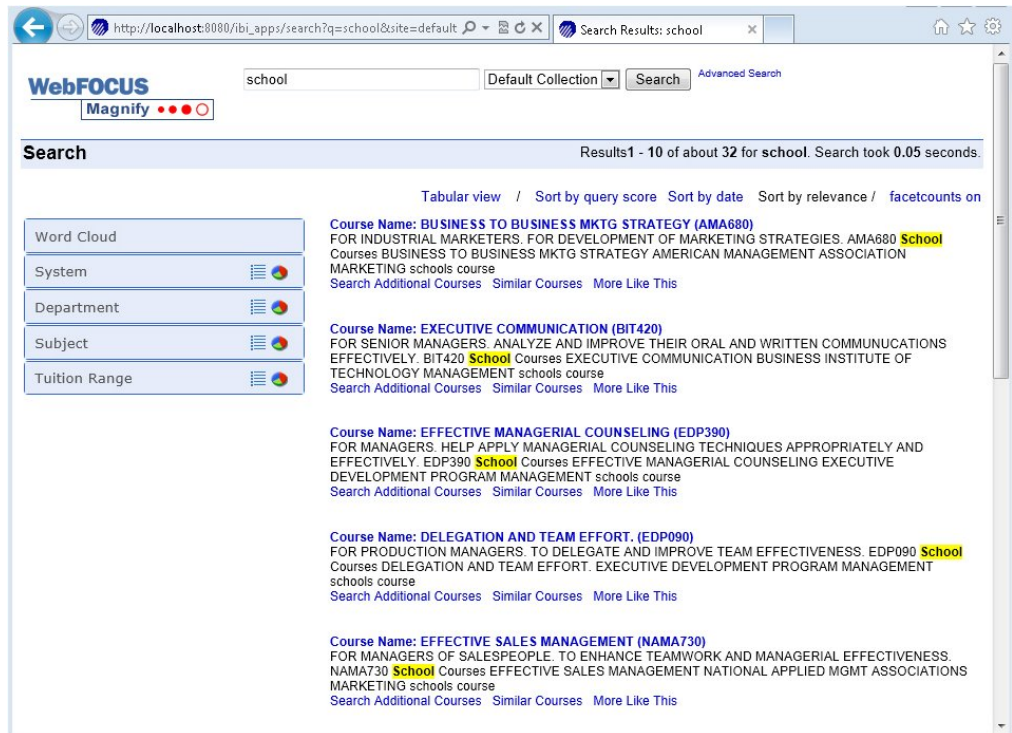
http://localhost:8080/ibi_apps/search?q=school&site=default

Search Results: school

WebFOCUS
Magnify

school

Default Collection

Search

Advanced Search

Search

Results1 - 10 of about 32 for school. Search took 0.05 seconds.

Tabular view / Sort by query score Sort by date Sort by relevance / facetcounts on

Word Cloud

System

Department

Subject

Tuition Range

Course Name: BUSINESS TO BUSINESS MKTG STRATEGY (AMA680)
FOR INDUSTRIAL MARKETERS. FOR DEVELOPMENT OF MARKETING STRATEGIES. AMA680 School Courses BUSINESS TO BUSINESS MKTG STRATEGY AMERICAN MANAGEMENT ASSOCIATION MARKETING schools course
Search Additional Courses Similar Courses More Like This

Course Name: EXECUTIVE COMMUNICATION (BIT420)
FOR SENIOR MANAGERS. ANALYZE AND IMPROVE THEIR ORAL AND WRITTEN COMMUNCATIONS EFFECTIVELY. BIT420 School Courses EXECUTIVE COMMUNICATION BUSINESS INSTITUTE OF TECHNOLOGY MANAGEMENT schools course
Search Additional Courses Similar Courses More Like This

Course Name: EFFECTIVE MANAGERIAL COUNSELING (EDP390)
FOR MANAGERS. HELP APPLY MANAGERIAL COUNSELING TECHNIQUES APPROPRIATELY AND EFFECTIVELY. EDP390 School Courses EFFECTIVE MANAGERIAL COUNSELING EXECUTIVE DEVELOPMENT PROGRAM MANAGEMENT schools course
Search Additional Courses Similar Courses More Like This

Course Name: DELEGATION AND TEAM EFFORT. (EDP090)
FOR PRODUCTION MANAGERS. TO DELEGATE AND IMPROVE TEAM EFFECTIVENESS. EDP090 School Courses DELEGATION AND TEAM EFFORT. EXECUTIVE DEVELOPMENT PROGRAM MANAGEMENT schools course
Search Additional Courses Similar Courses More Like This

Course Name: EFFECTIVE SALES MANAGEMENT (NAMA730)
FOR MANAGERS OF SALESPEOPLE. TO ENHANCE TEAMWORK AND MANAGERIAL EFFECTIVENESS. NAMA730 School Courses EFFECTIVE SALES MANAGEMENT NATIONAL APPLIED MGMT ASSOCIATIONS MARKETING schools course
Search Additional Courses Similar Courses More Like This